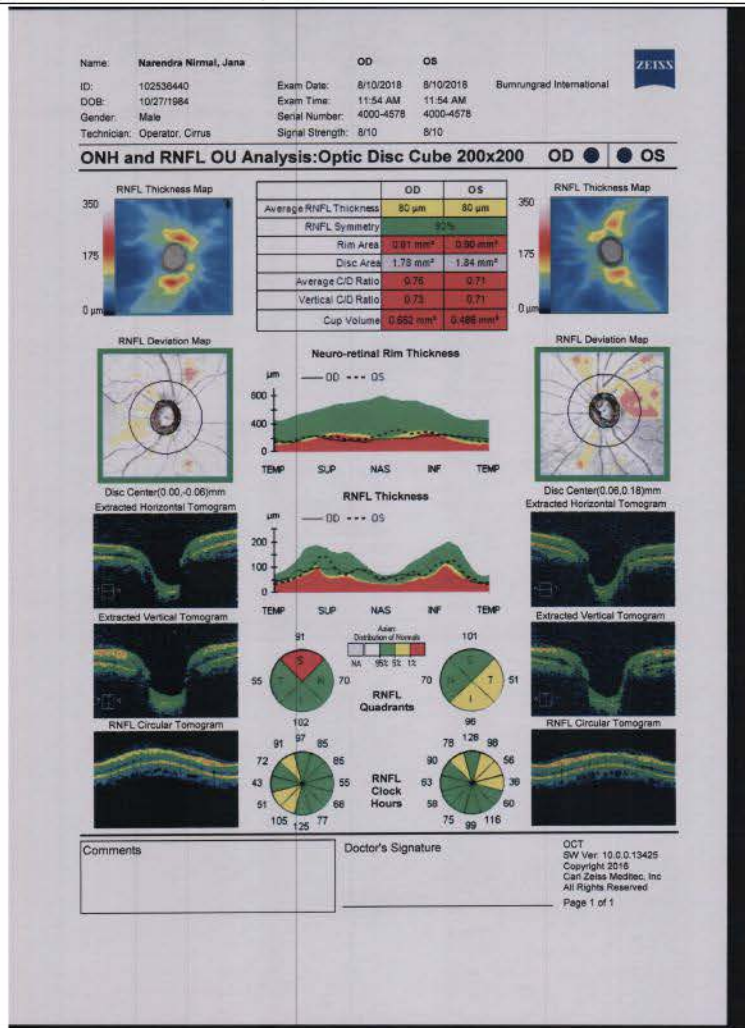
Name: Narendra Nirmal, Jana
ID: 102536440
DOB: 10/27/1984
Gender: Male
Technician: Operator, Cirrus

| | OD | OS |
|---|---|---|
| Exam Date: | 8/10/2018 | 8/10/2018 |
| Exam Time: | 11:54 AM | 11:54 AM |
| Serial Number: | 4000-4578 | 4000-4578 |
| Signal Strength: | 8/10 | 8/10 |

Bumrungrad International

ZEISS

ONH and RNFL OU Analysis:Optic Disc Cube 200x200 OD OS

RNFL Thickness Map
350
175
0 µm

| | OD | OS |
|---|---|---|
| Average RNFL Thickness | 80 µm | 80 µm |
| RNFL Symmetry | 80% | |
| Rim Area | 0.81 mm² | 0.90 mm² |
| Disc Area | 1.78 mm² | 1.84 mm² |
| Average C/D Ratio | 0.76 | 0.71 |
| Vertical C/D Ratio | 0.73 | 0.71 |
| Cup Volume | 0.552 mm³ | 0.486 mm³ |

RNFL Thickness Map
350
175
0 µm

RNFL Deviation Map
Disc Center(0.00,-0.06)mm

Neuro-retinal Rim Thickness
µm — OD - - - OS
800
400
0
TEMP SUP NAS INF TEMP

RNFL Deviation Map
Disc Center(0.06,0.18)mm

Extracted Horizontal Tomogram

RNFL Thickness
µm — OD - - - OS
200
100
0
TEMP SUP NAS INF TEMP

Extracted Horizontal Tomogram

Extracted Vertical Tomogram

91
S
55 T N 70
I
102

Asian
Distribution of Normals
NA 95% 5% 1%

RNFL
Quadrants

101
70 T 51
I
96

Extracted Vertical Tomogram

RNFL Circular Tomogram

91 97 85
72 85
43 55
51 66
105 125 77

RNFL
Clock
Hours

78 126 98
90 56
63 36
58 60
75 99 116

RNFL Circular Tomogram

Comments

Doctor's Signature

OCT
SW Ver: 10.0.0.13425
Copyright 2016
Carl Zeiss Meditec, Inc
All Rights Reserved
Page 1 of 1